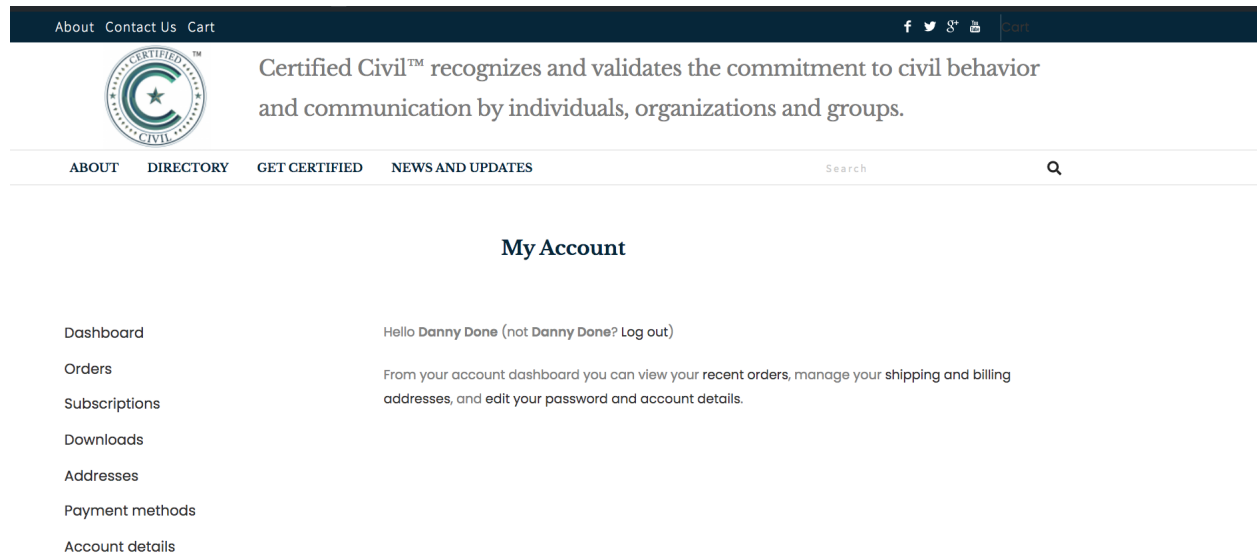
About Contact Us Cart

Cart

CERTIFIED
TM
CIVIL

Certified Civil™ recognizes and validates the commitment to civil behavior and communication by individuals, organizations and groups.

ABOUT DIRECTORY GET CERTIFIED NEWS AND UPDATES

Search

My Account

Dashboard
Orders
Subscriptions
Downloads
Addresses
Payment methods
Account details

Hello **Danny Done** (not **Danny Done**? Log out)

From your account dashboard you can view your recent orders, manage your shipping and billing addresses, and edit your password and account details.